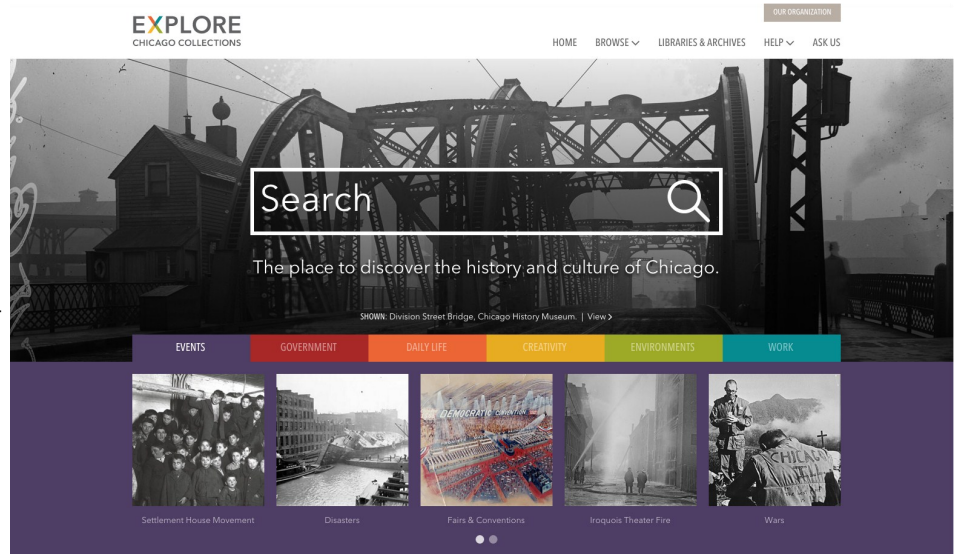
EXPLORE
CHICAGO COLLECTIONS

OUR ORGANIZATION

HOME BROWSE LIBRARIES & ARCHIVES HELP ASK US

Search

The place to discover the history and culture of Chicago.

SHOWN: Division Street Bridge, Chicago History Museum. | View >

EVENTS GOVERNMENT DAILY LIFE CREATIVITY ENVIRONMENTS WORK

DEMOCRATIC CONVENTION

CHICAGO

Settlement House Movement

Disasters

Fairs & Conventions

Iroquois Theater Fire

Wars